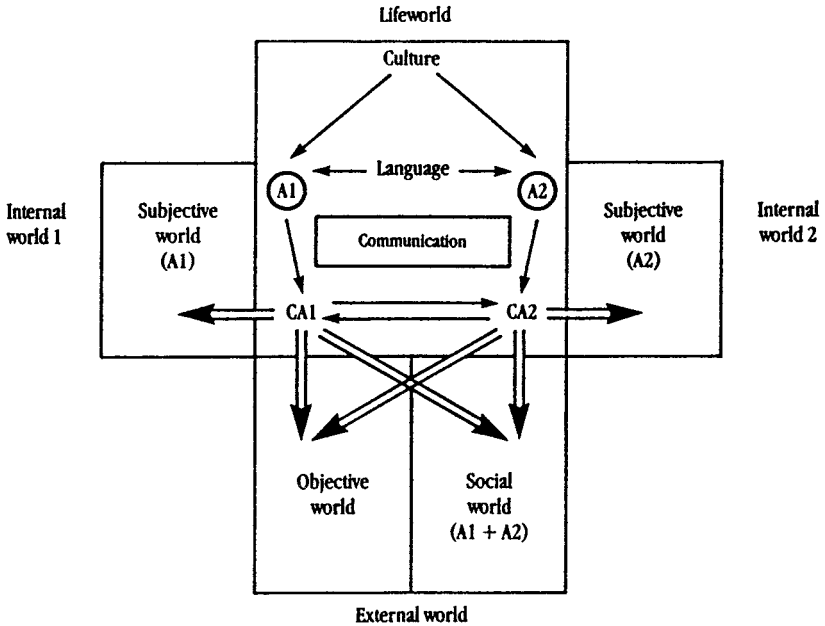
Lifeworld

Culture

Language

A1

A2

Internal world 1

Subjective world (A1)

Communication

Subjective world (A2)

Internal world 2

CA1

CA2

Objective world

Social world (A1 + A2)

External world